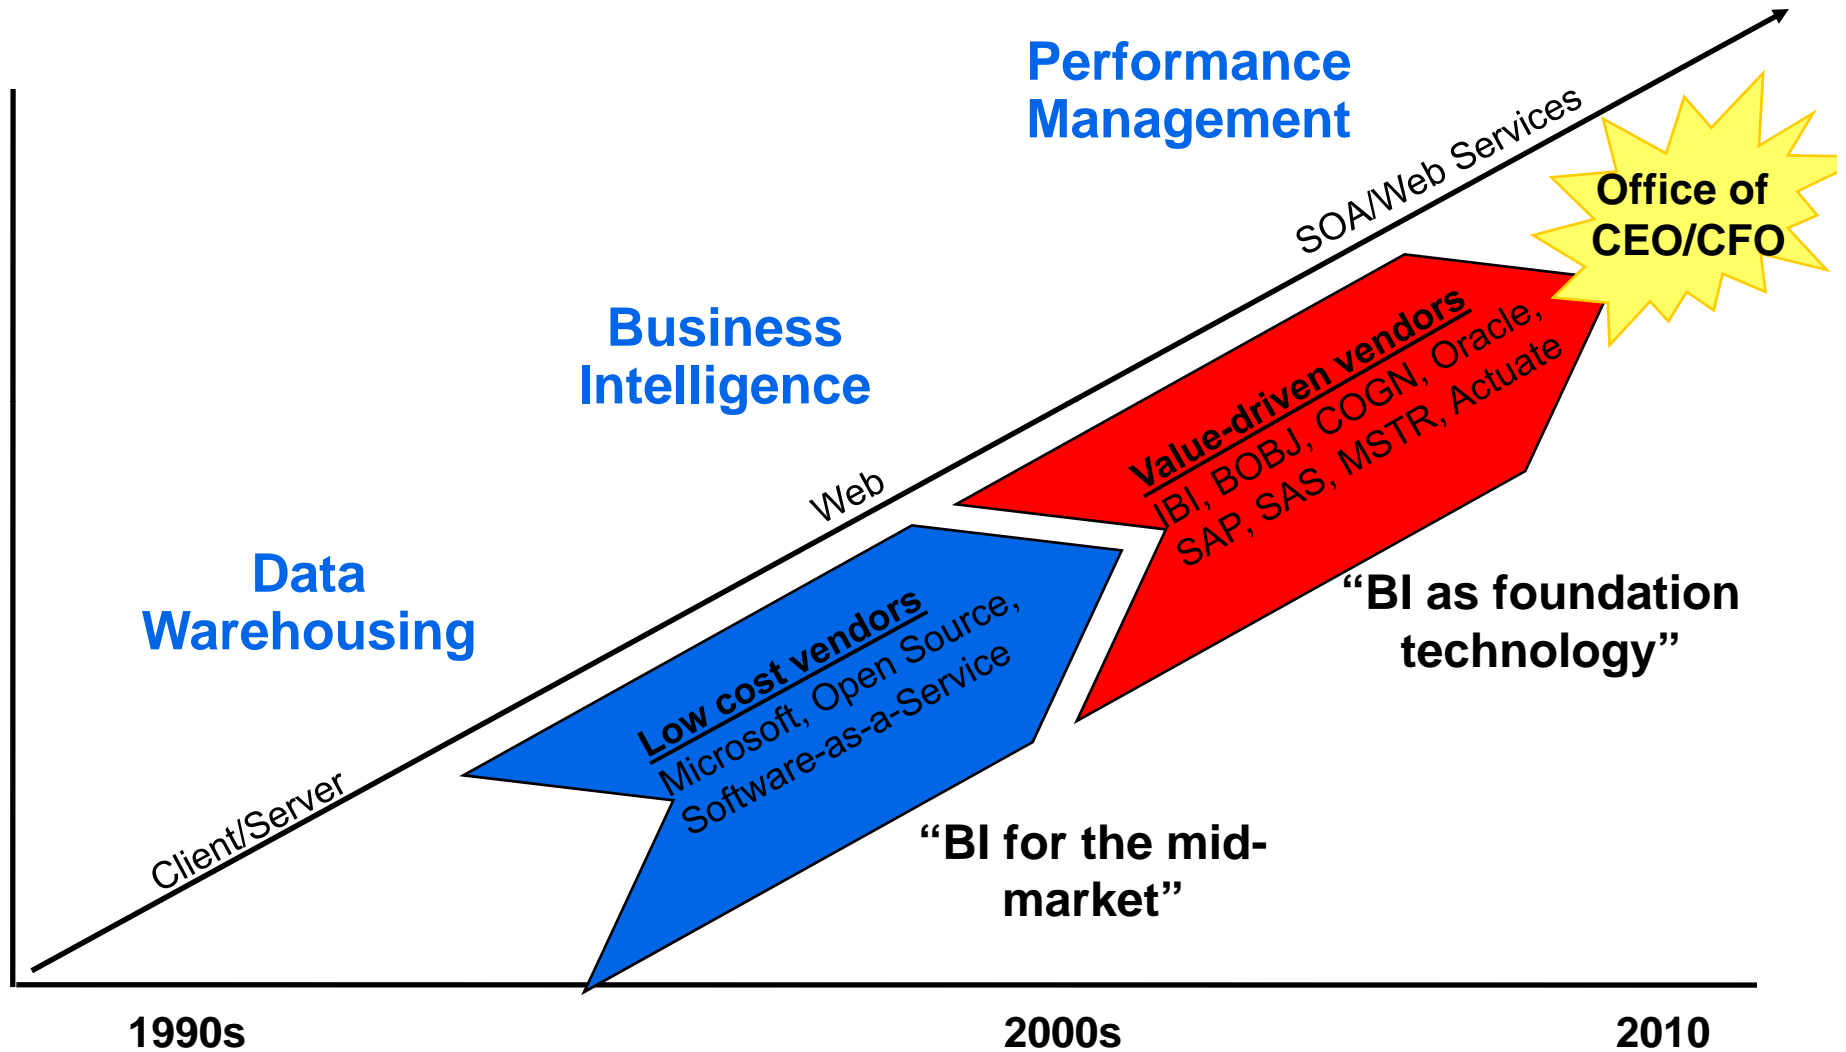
Performance Management

SOA/Web Services

Office of CEO/CFO

Business Intelligence

Web

Value-driven vendors
IBI, BOBJ, COGN, Oracle,
SAP, SAS, MSTR, Actuate

Data Warehousing

Low cost vendors
Microsoft, Open Source,
Software-as-a-Service

"BI as foundation technology"

Client/Server

"BI for the mid-market"

1990s

2000s

2010